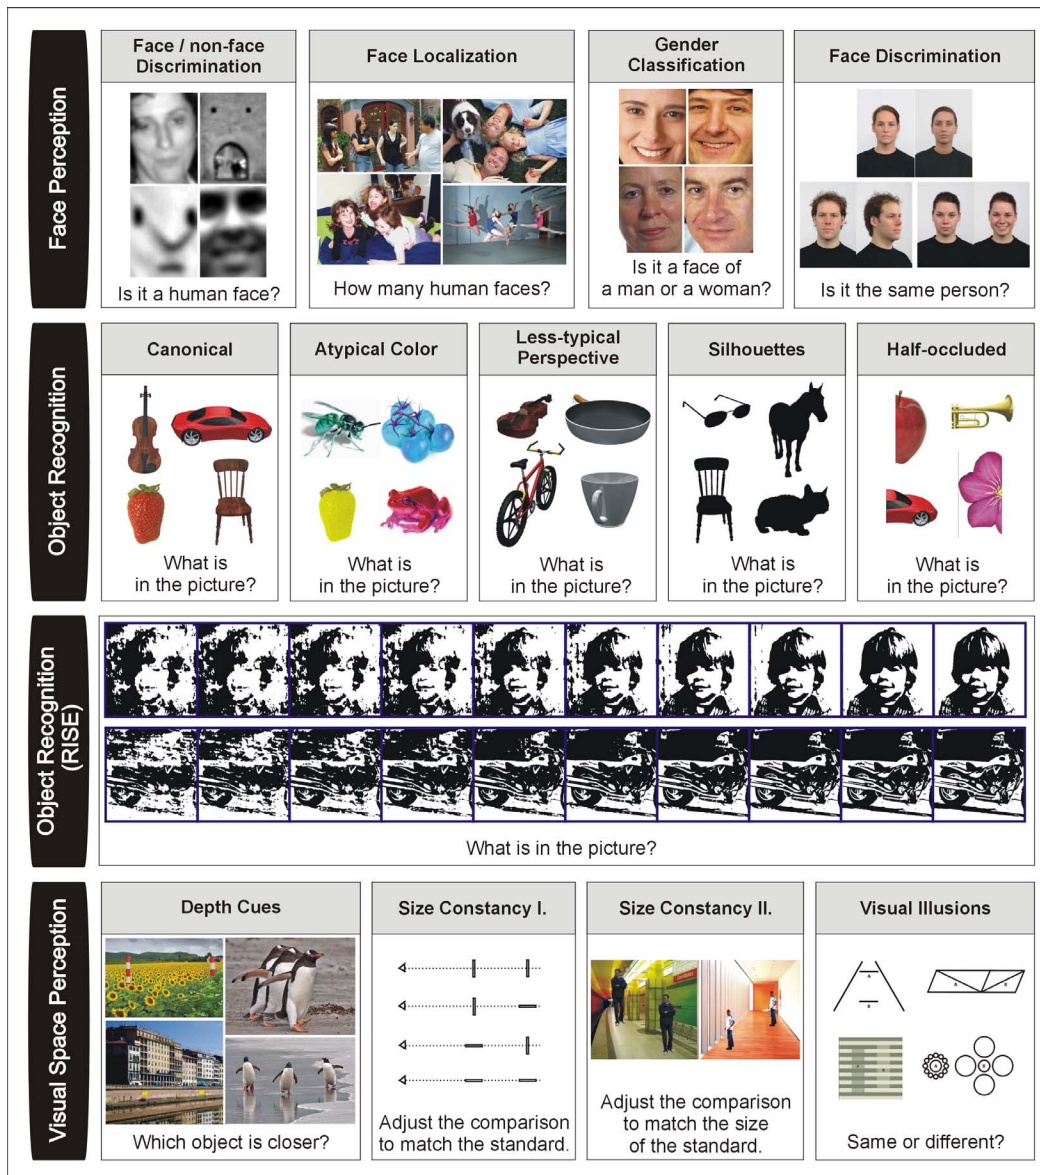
Face Perception

Face / non-face Discrimination

Is it a human face?

Face Localization

How many human faces?

Gender Classification

Is it a face of a man or a woman?

Face Discrimination

Is it the same person?

Object Recognition

Canonical

What is in the picture?

Atypical Color

What is in the picture?

Less-typical Perspective

What is in the picture?

Silhouettes

What is in the picture?

Half-occluded

What is in the picture?

Object Recognition (RISE)

What is in the picture?

Visual Space Perception

Depth Cues

Which object is closer?

Size Constancy I.

Adjust the comparison to match the standard.

Size Constancy II.

Adjust the comparison to match the size of the standard.

Visual Illusions

Same or different?